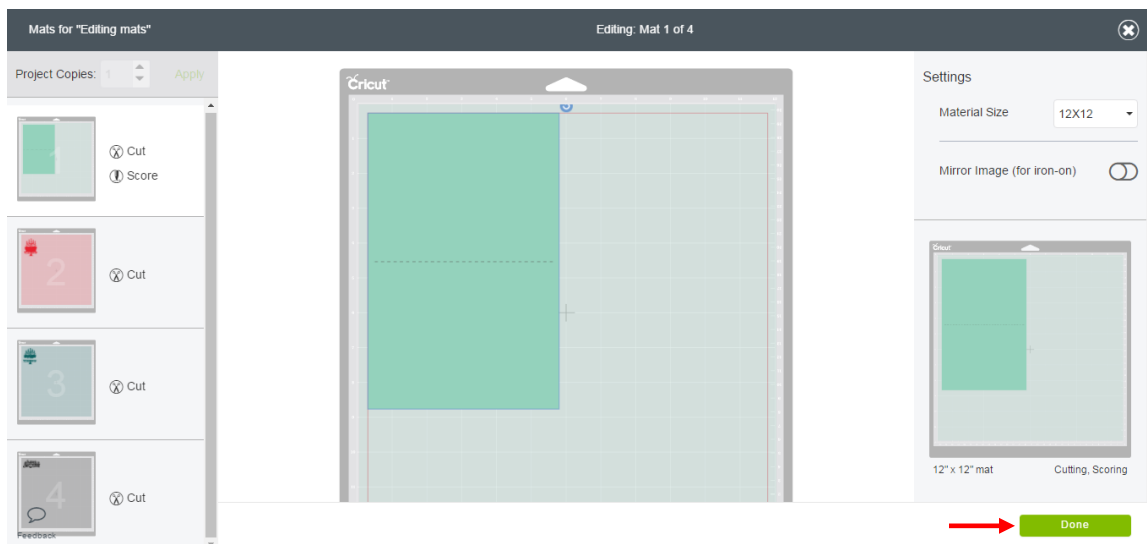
Mats for "Editing mats"

Editing: Mat 1 of 4

Project Copies: 1 Apply

1
Cut
Score

2
Cut

3
Cut

4
Cut

Feedback

Cricut

Settings

Material Size 12X12

Mirror Image (for iron-on)

Cricut

12" x 12" mat

Cutting, Scoring

Done